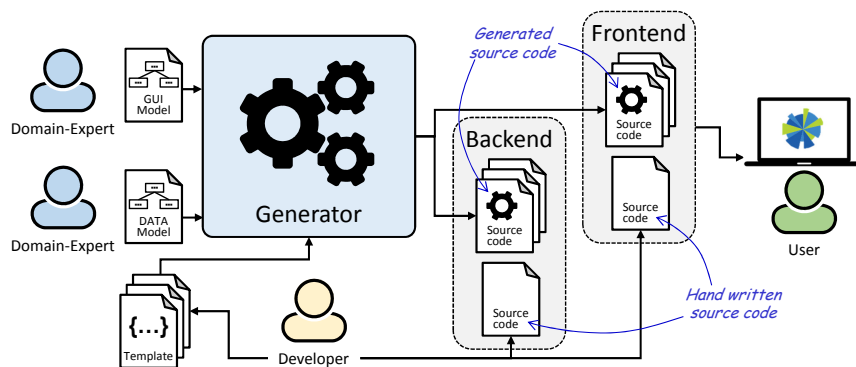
Domain-Expert

GUI Model

Domain-Expert

DATA Model

Generator

{...}

Template

Developer

Generated source code

Backend

Source code

Source code

Frontend

Source code

Source code

Hand written source code

User